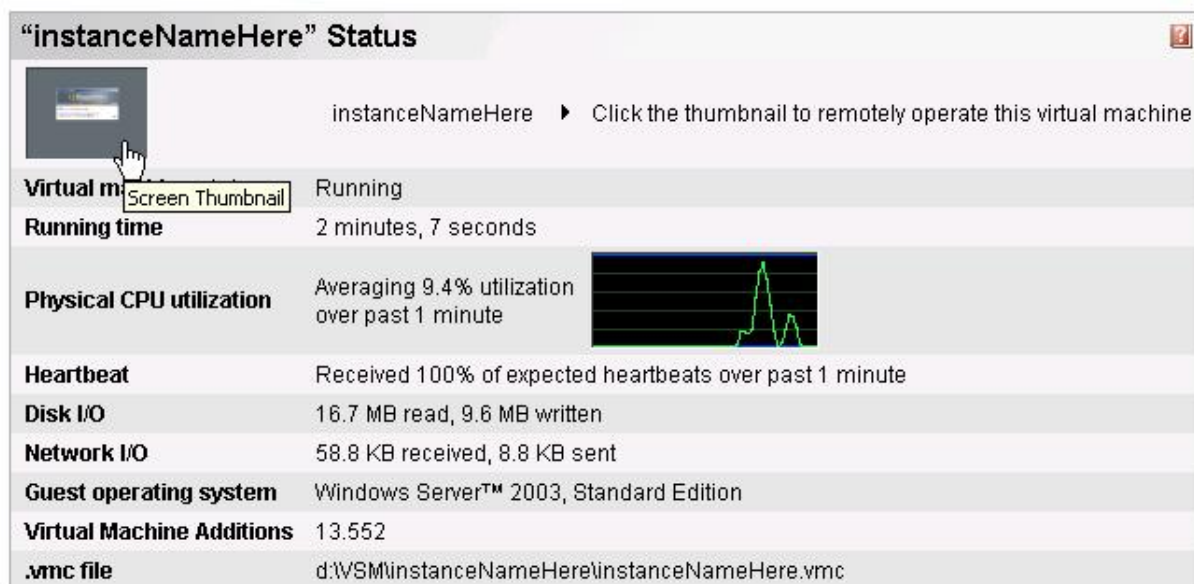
“instanceNameHere” Status

instanceNameHere ▸ Click the thumbnail to remotely operate this virtual machine

| | |
|---|---|
| Virtual m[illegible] Screen Thumbnail | Running |
| Running time | 2 minutes, 7 seconds |
| Physical CPU utilization | Averaging 9.4% utilization over past 1 minute |
| Heartbeat | Received 100% of expected heartbeats over past 1 minute |
| Disk I/O | 16.7 MB read, 9.6 MB written |
| Network I/O | 58.8 KB received, 8.8 KB sent |
| Guest operating system | Windows Server™ 2003, Standard Edition |
| Virtual Machine Additions | 13.552 |
| .vmc file | d:\VSM\instanceNameHere\instanceNameHere.vmc |